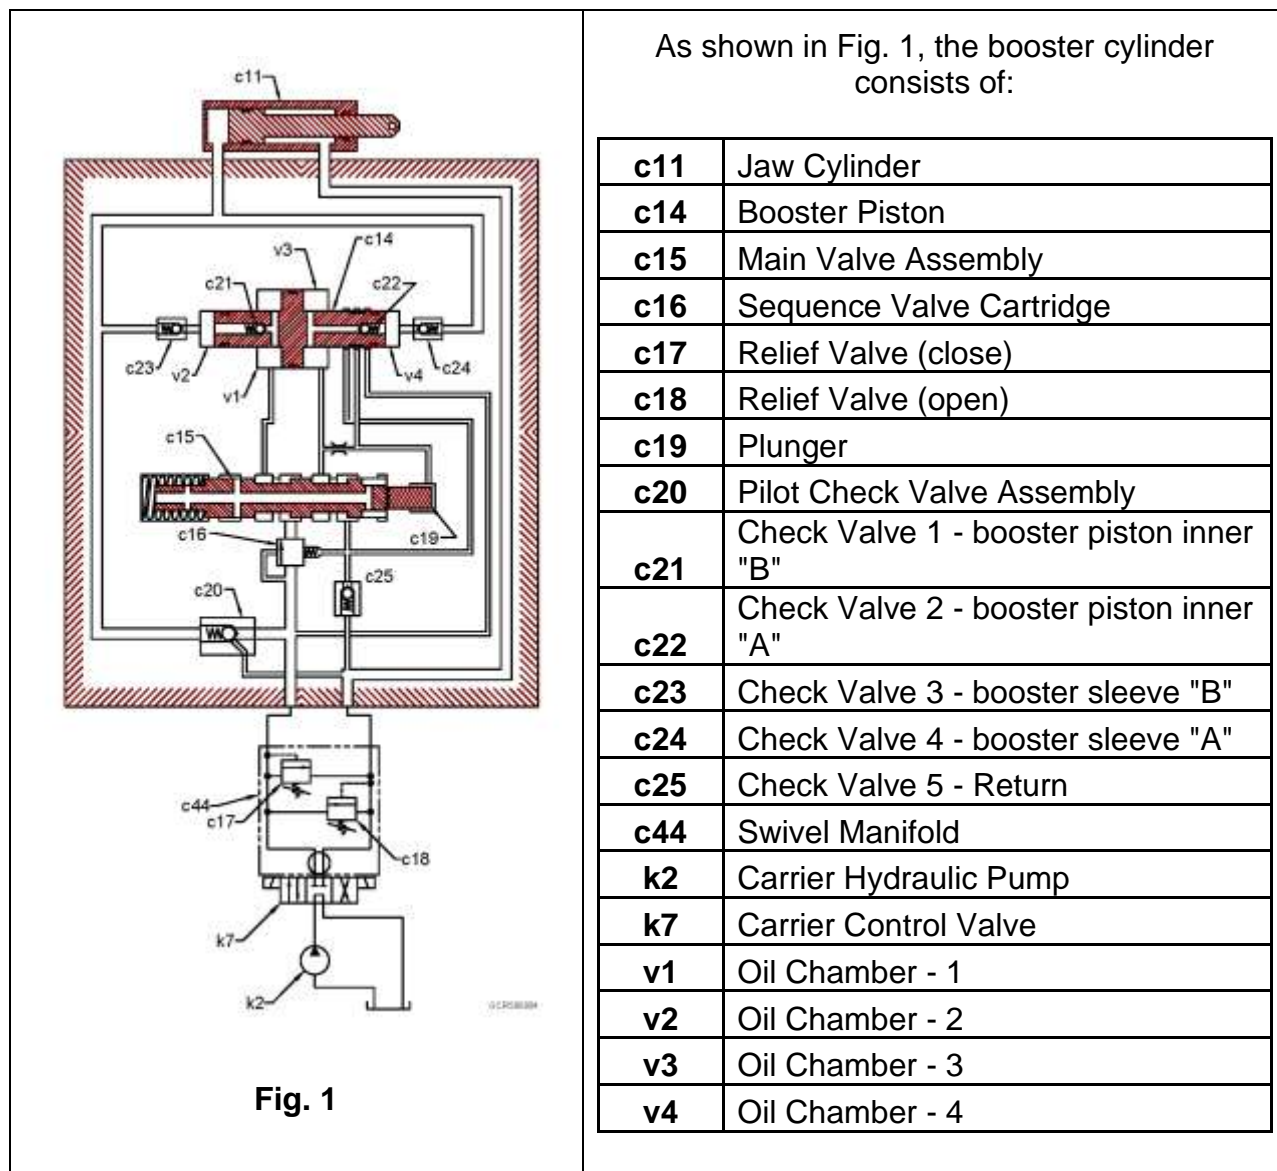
c11
v3
c14
c21
c22
c23
v2
v1
v4
c24
c15
c16
c19
c20
c25
c44
c17
c18
k7
k2
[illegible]

Fig. 1

As shown in Fig. 1, the booster cylinder consists of:

| | |
|---|---|
| c11 | Jaw Cylinder |
| c14 | Booster Piston |
| c15 | Main Valve Assembly |
| c16 | Sequence Valve Cartridge |
| c17 | Relief Valve (close) |
| c18 | Relief Valve (open) |
| c19 | Plunger |
| c20 | Pilot Check Valve Assembly |
| c21 | Check Valve 1 - booster piston inner "B" |
| c22 | Check Valve 2 - booster piston inner "A" |
| c23 | Check Valve 3 - booster sleeve "B" |
| c24 | Check Valve 4 - booster sleeve "A" |
| c25 | Check Valve 5 - Return |
| c44 | Swivel Manifold |
| k2 | Carrier Hydraulic Pump |
| k7 | Carrier Control Valve |
| v1 | Oil Chamber - 1 |
| v2 | Oil Chamber - 2 |
| v3 | Oil Chamber - 3 |
| v4 | Oil Chamber - 4 |